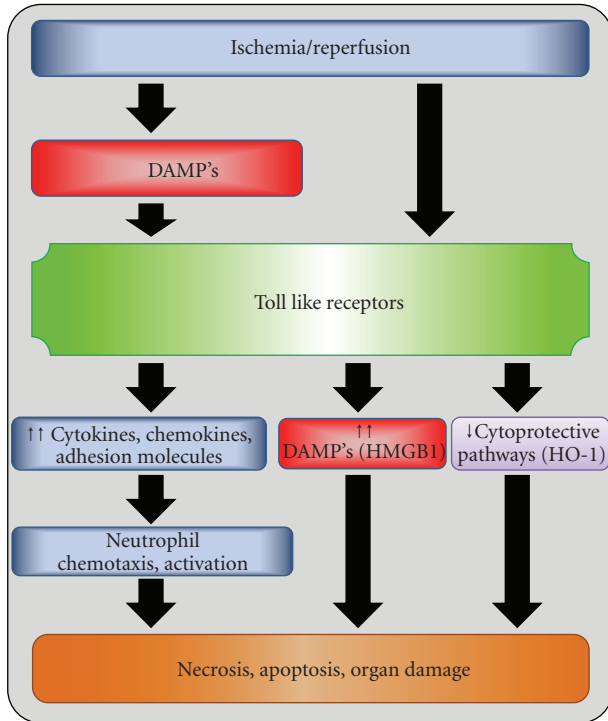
Ischemia/reperfusion

DAMP's

Toll like receptors

↑↑ Cytokines, chemokines, adhesion molecules

↑↑ DAMP's (HMGB1)

↓Cytoprotective pathways (HO-1)

Neutrophil chemotaxis, activation

Necrosis, apoptosis, organ damage